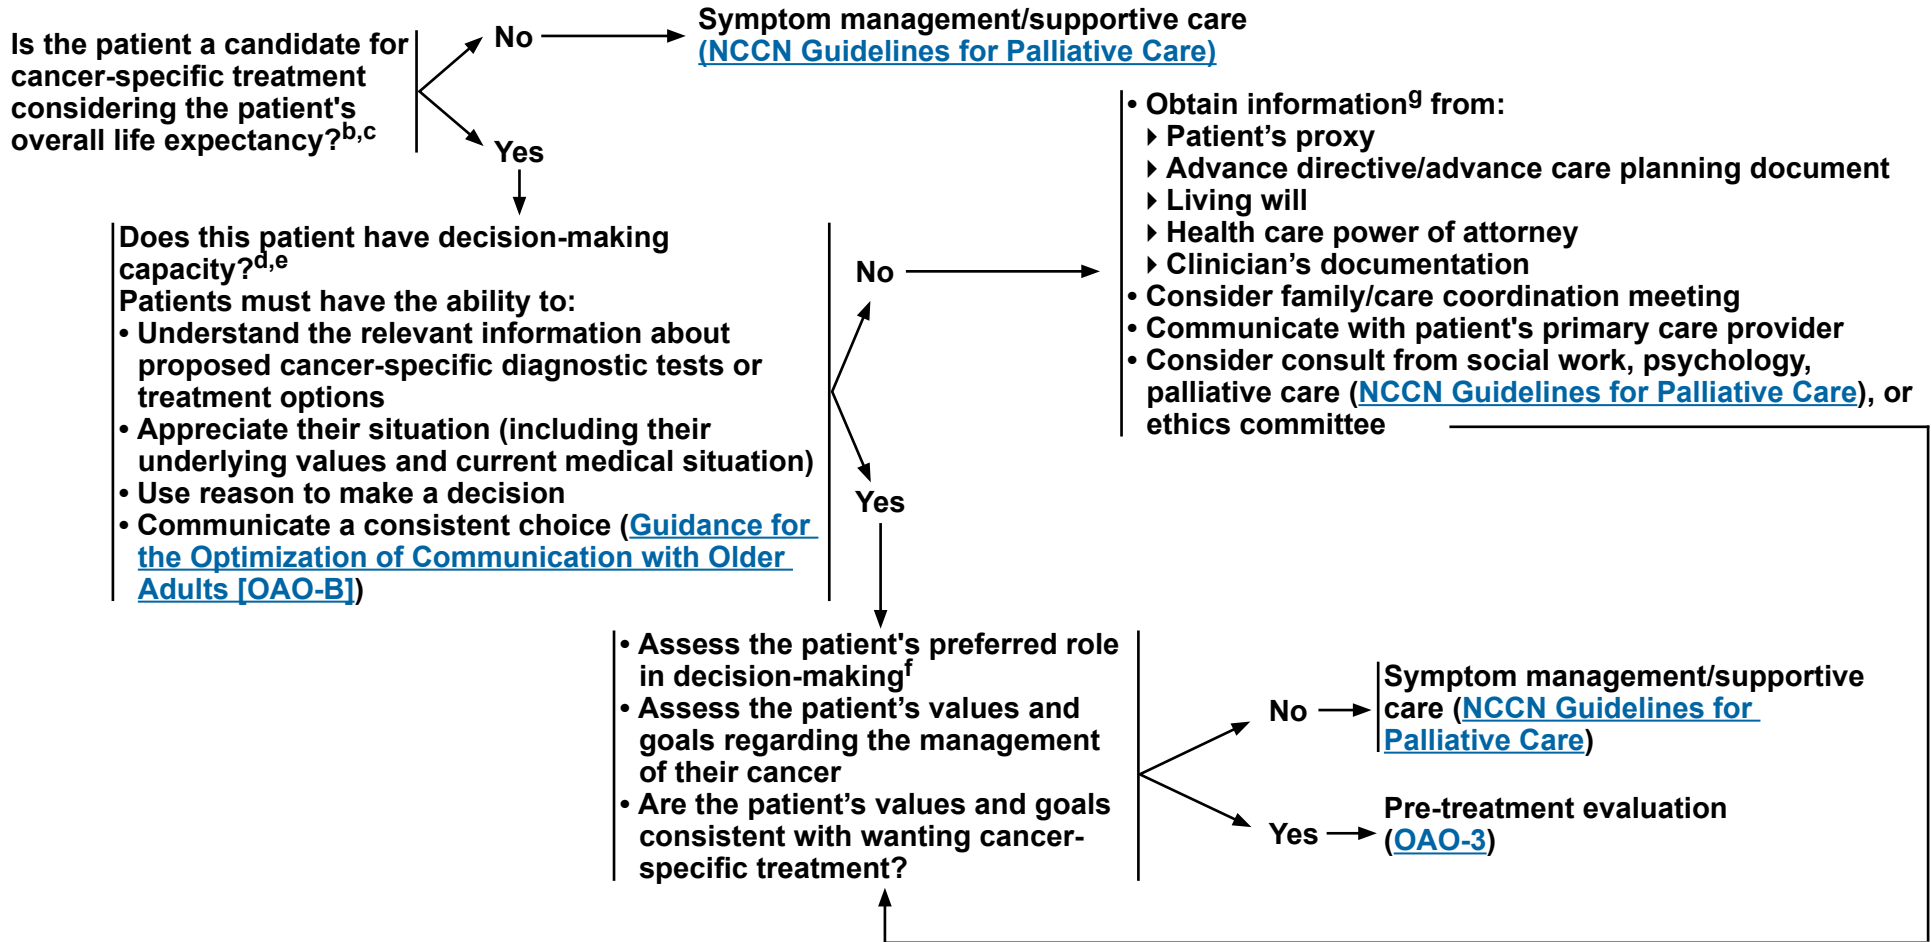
Is the patient a candidate for cancer-specific treatment considering the patient's overall life expectancy?$^{b,c}$

No

Symptom management/supportive care (NCCN Guidelines for Palliative Care)

Yes

Does this patient have decision-making capacity?$^{d,e}$
Patients must have the ability to:
• Understand the relevant information about proposed cancer-specific diagnostic tests or treatment options
• Appreciate their situation (including their underlying values and current medical situation)
• Use reason to make a decision
• Communicate a consistent choice (Guidance for the Optimization of Communication with Older Adults [OAO-B])

No

• Obtain information$^{g}$ from:
‣ Patient's proxy
‣ Advance directive/advance care planning document
‣ Living will
‣ Health care power of attorney
‣ Clinician's documentation
• Consider family/care coordination meeting
• Communicate with patient's primary care provider
• Consider consult from social work, psychology, palliative care (NCCN Guidelines for Palliative Care), or ethics committee

Yes

• Assess the patient's preferred role in decision-making$^{f}$
• Assess the patient's values and goals regarding the management of their cancer
• Are the patient's values and goals consistent with wanting cancer-specific treatment?

No

Symptom management/supportive care (NCCN Guidelines for Palliative Care)

Yes

Pre-treatment evaluation (OAO-3)